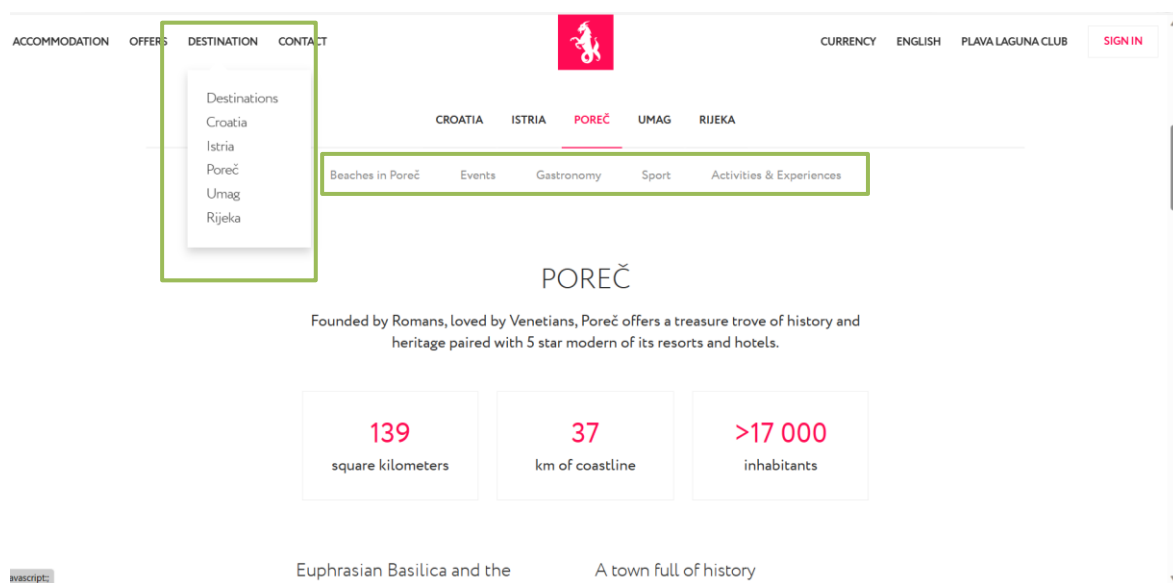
ACCOMMODATION OFFERS DESTINATION CONTACT

CURRENCY ENGLISH PLAVA LAGUNA CLUB SIGN IN

Destinations
Croatia
Istria
Poreč
Umag
Rijeka

CROATIA ISTRIA POREČ UMAG RIJEKA

Beaches in Poreč Events Gastronomy Sport Activities & Experiences

POREČ

Founded by Romans, loved by Venetians, Poreč offers a treasure trove of history and heritage paired with 5 star modern of its resorts and hotels.

139
square kilometers

37
km of coastline

>17 000
inhabitants

Euphrasian Basilica and the

A town full of history

avascript:;